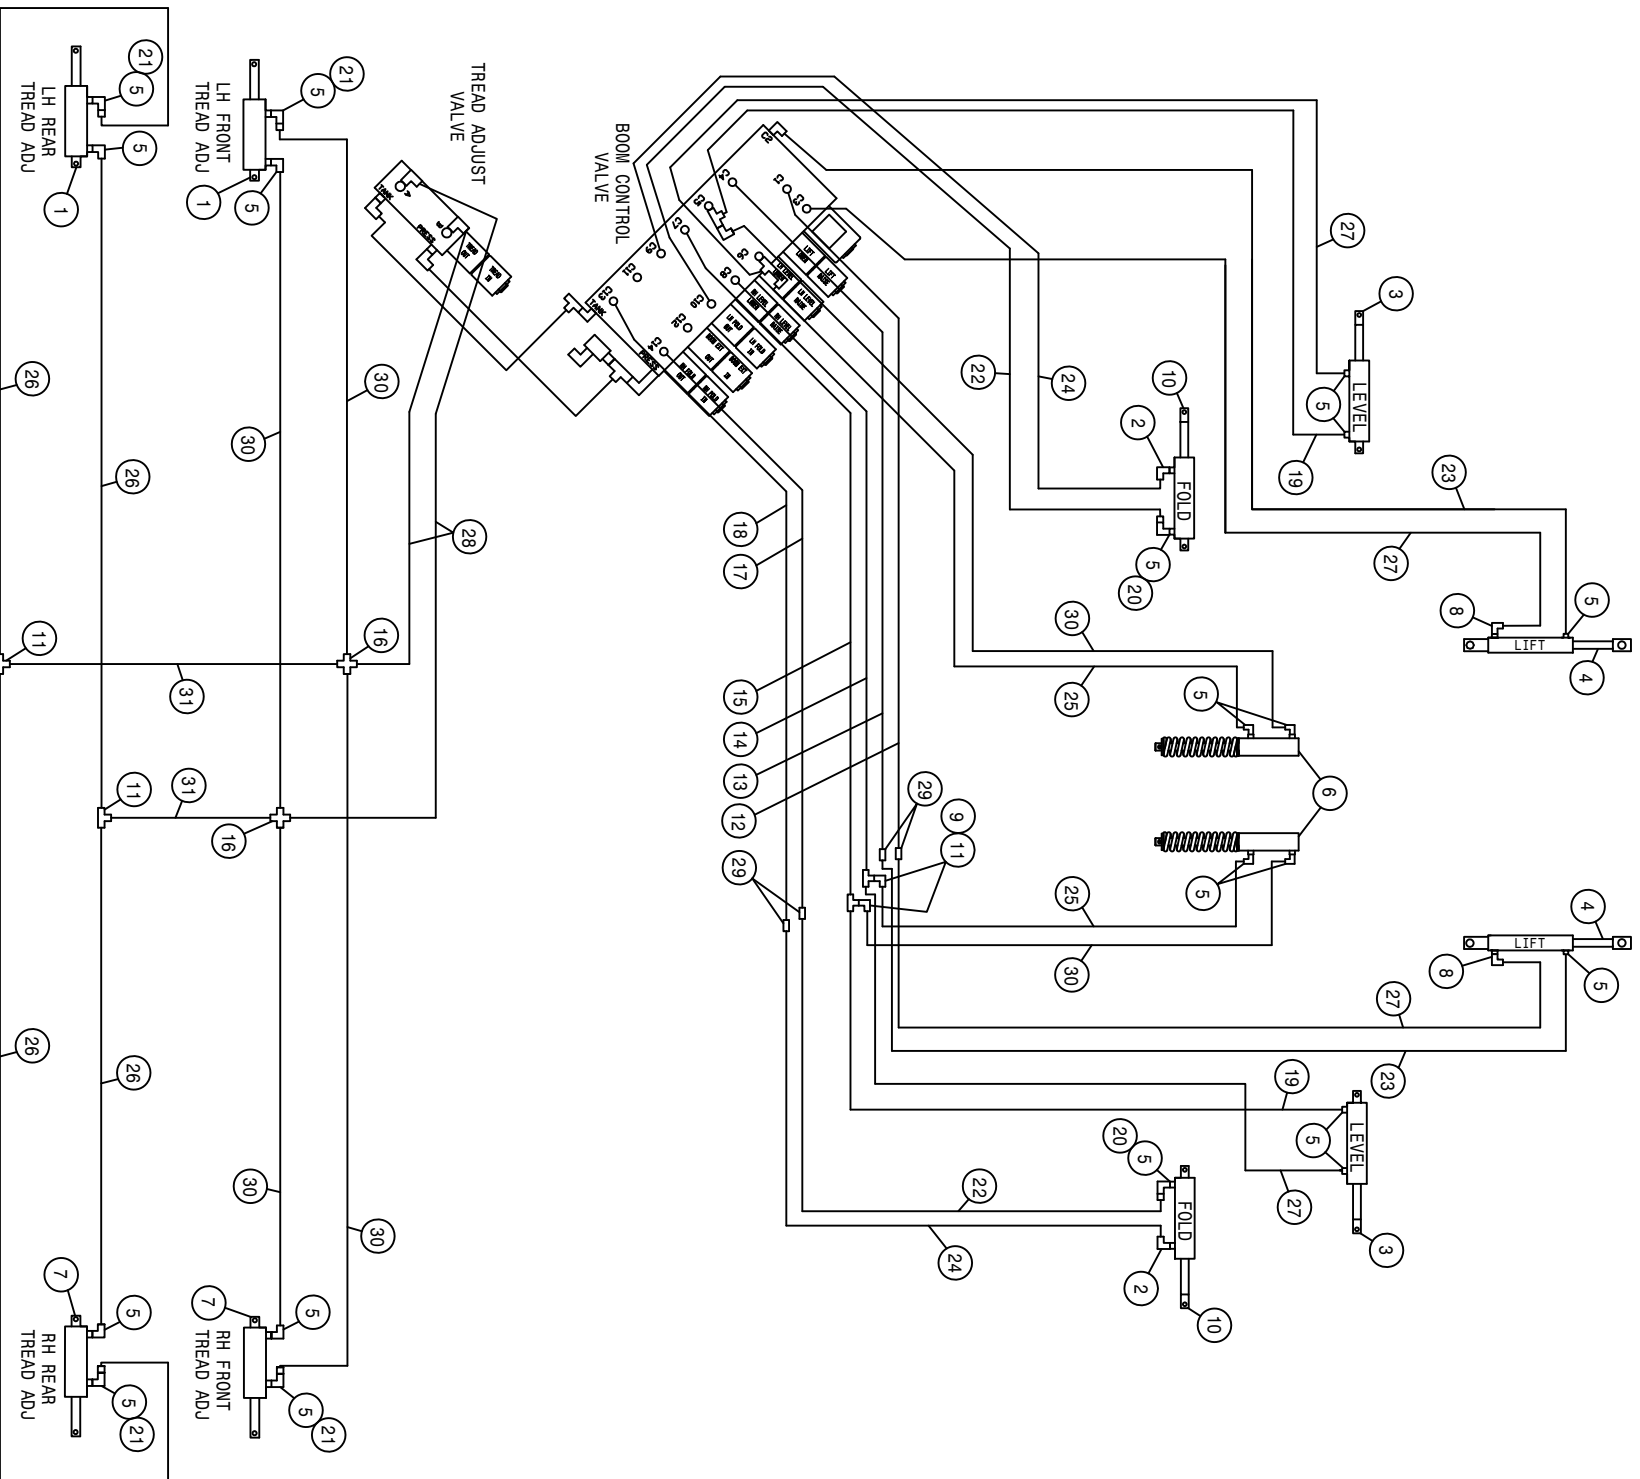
LH REAR TREAD ADJ

21
5
5
1

LH FRONT TREAD ADJ

21
5
5
1

TREAD ADJUST VALVE

BOOM CONTROL VALVE

C1
C2
C3
C5
C6
C7
C8
C9
C10
C11
C12
C13
C14

27
3
LEVEL
5
19
22
24
10
2
FOLD
5
20
23
27
8
5
LIFT
4
30
25
5
6
5
29
9
11
25
30
4
LIFT
8
5
27
23
19
LEVEL
5
27
3
20
5
FOLD
22
24
2
10

26
30
30
26
28
18
17
11
16
31
15
14
13
12
11
31
16
29
26
26
30
30
7
5
7
5

RH REAR TREAD ADJ

5
21

RH FRONT TREAD ADJ

5
21